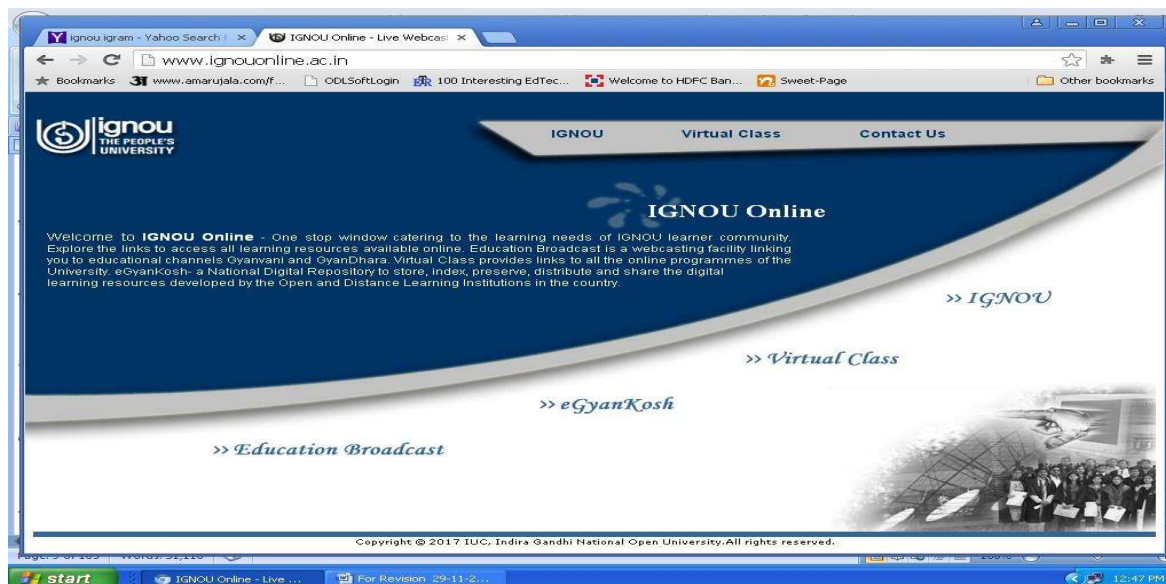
ignou igram - Yahoo Search I ×
IGNOU Online - Live Webcas ×

www.ignouonline.ac.in

Bookmarks www.amarujala.com/f... ODLSoftLogin 100 Interesting EdTec... Welcome to HDFC Ban... Sweet-Page
Other bookmarks

ignou
THE PEOPLE'S UNIVERSITY

IGNOU Virtual Class Contact Us

IGNOU Online

Welcome to **IGNOU Online** - One stop window catering to the learning needs of IGNOU learner community. Explore the links to access all learning resources available online. Education Broadcast is a webcasting facility linking you to educational channels Gyanvani and GyanDhara. Virtual Class provides links to all the online programmes of the University. eGyanKosh- a National Digital Repository to store, index, preserve, distribute and share the digital learning resources developed by the Open and Distance Learning Institutions in the country.

>> IGNOU

>> Virtual Class

>> eGyanKosh

>> Education Broadcast

Copyright © 2017 IUC, Indira Gandhi National Open University.All rights reserved.

Page: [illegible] Words: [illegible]

start IGNOU Online - Live ... For Revision 29-11-2... 12:47 PM